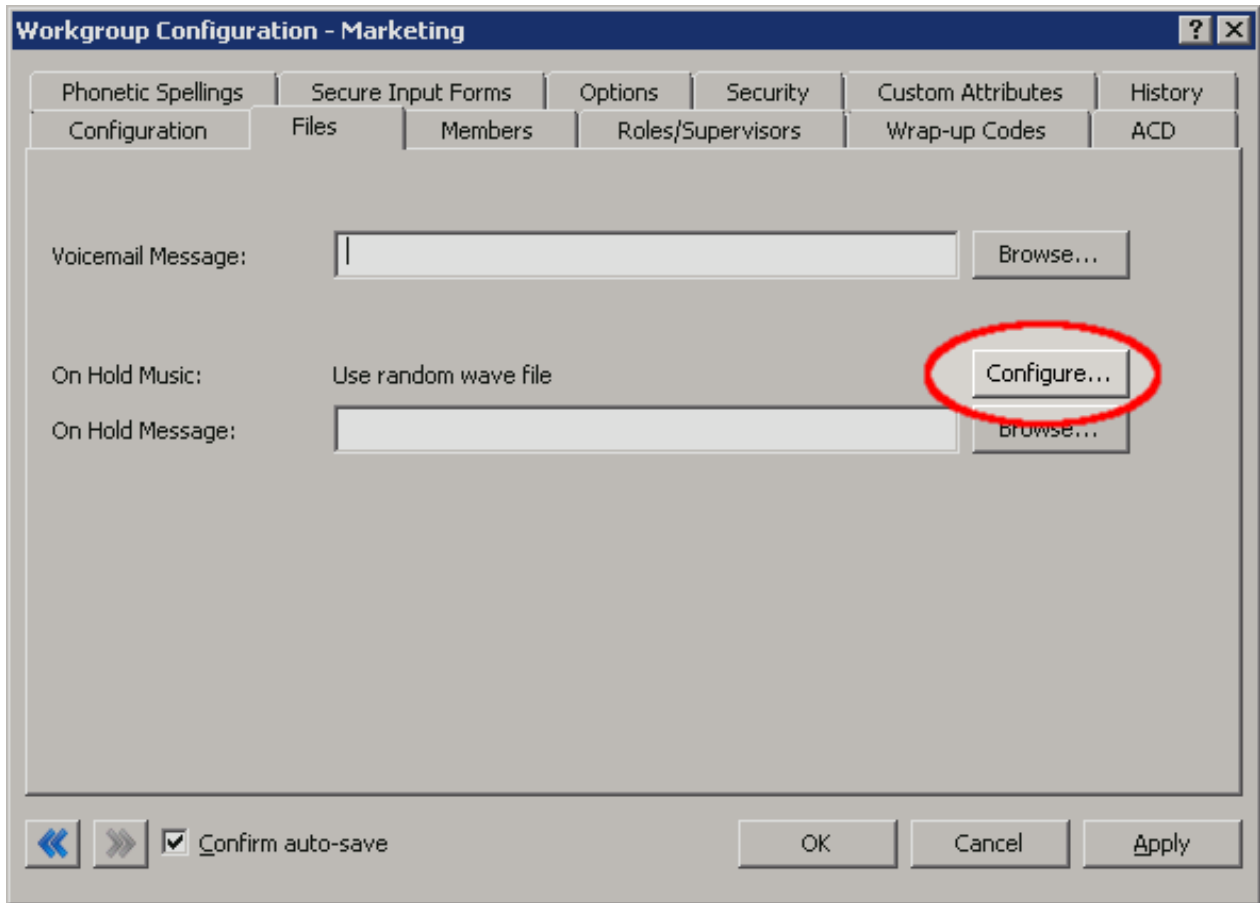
Workgroup Configuration - Marketing

? X

Phonetic Spellings | Secure Input Forms | Options | Security | Custom Attributes | History

Configuration | Files | Members | Roles/Supervisors | Wrap-up Codes | ACD

Voicemail Message:

Browse...

On Hold Music: Use random wave file

Configure...

On Hold Message:

Browse...

Confirm auto-save

OK

Cancel

Apply